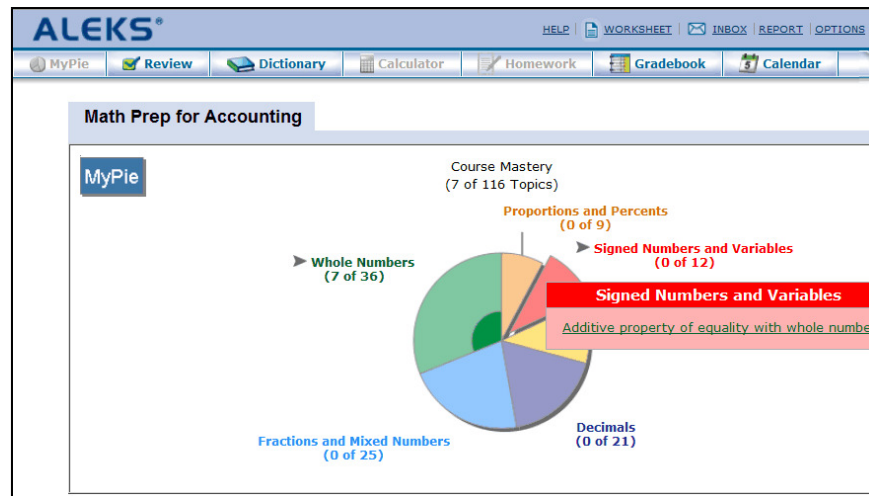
ALEKS®

HELP | WORKSHEET | INBOX | REPORT | OPTIONS

MyPie | Review | Dictionary | Calculator | Homework | Gradebook | Calendar

Math Prep for Accounting

MyPie

Course Mastery
(7 of 116 Topics)

Proportions and Percents
(0 of 9)

Signed Numbers and Variables
(0 of 12)

Whole Numbers
(7 of 36)

Signed Numbers and Variables

Additive property of equality with whole numbe

Decimals
(0 of 21)

Fractions and Mixed Numbers
(0 of 25)